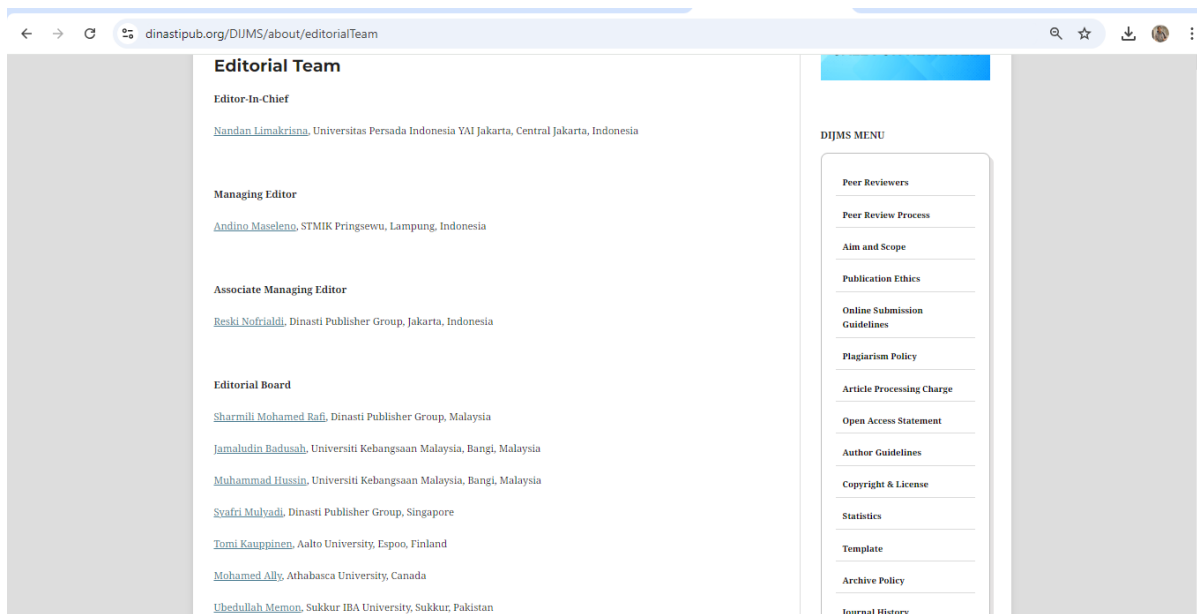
dinastipub.org/DIJMS/about/editorialTeam

Editorial Team

Editor-In-Chief

Nandan Limakrisna, Universitas Persada Indonesia YAI Jakarta, Central Jakarta, Indonesia

Managing Editor

Andino Maseleno, STMIK Pringsewu, Lampung, Indonesia

Associate Managing Editor

Reski Nofrialdi, Dinasti Publisher Group, Jakarta, Indonesia

Editorial Board

Sharmili Mohamed Rafi, Dinasti Publisher Group, Malaysia

Jamaludin Badusah, Universiti Kebangsaan Malaysia, Bangi, Malaysia

Muhammad Hussin, Universiti Kebangsaan Malaysia, Bangi, Malaysia

Syafri Mulyadi, Dinasti Publisher Group, Singapore

Tomi Kauppinen, Aalto University, Espoo, Finland

Mohamed Ally, Athabasca University, Canada

Ubedullah Memon, Sukkur IBA University, Sukkur, Pakistan

DIJMS MENU

Peer Reviewers

Peer Review Process

Aim and Scope

Publication Ethics

Online Submission Guidelines

Plagiarism Policy

Article Processing Charge

Open Access Statement

Author Guidelines

Copyright & License

Statistics

Template

Archive Policy

Journal History